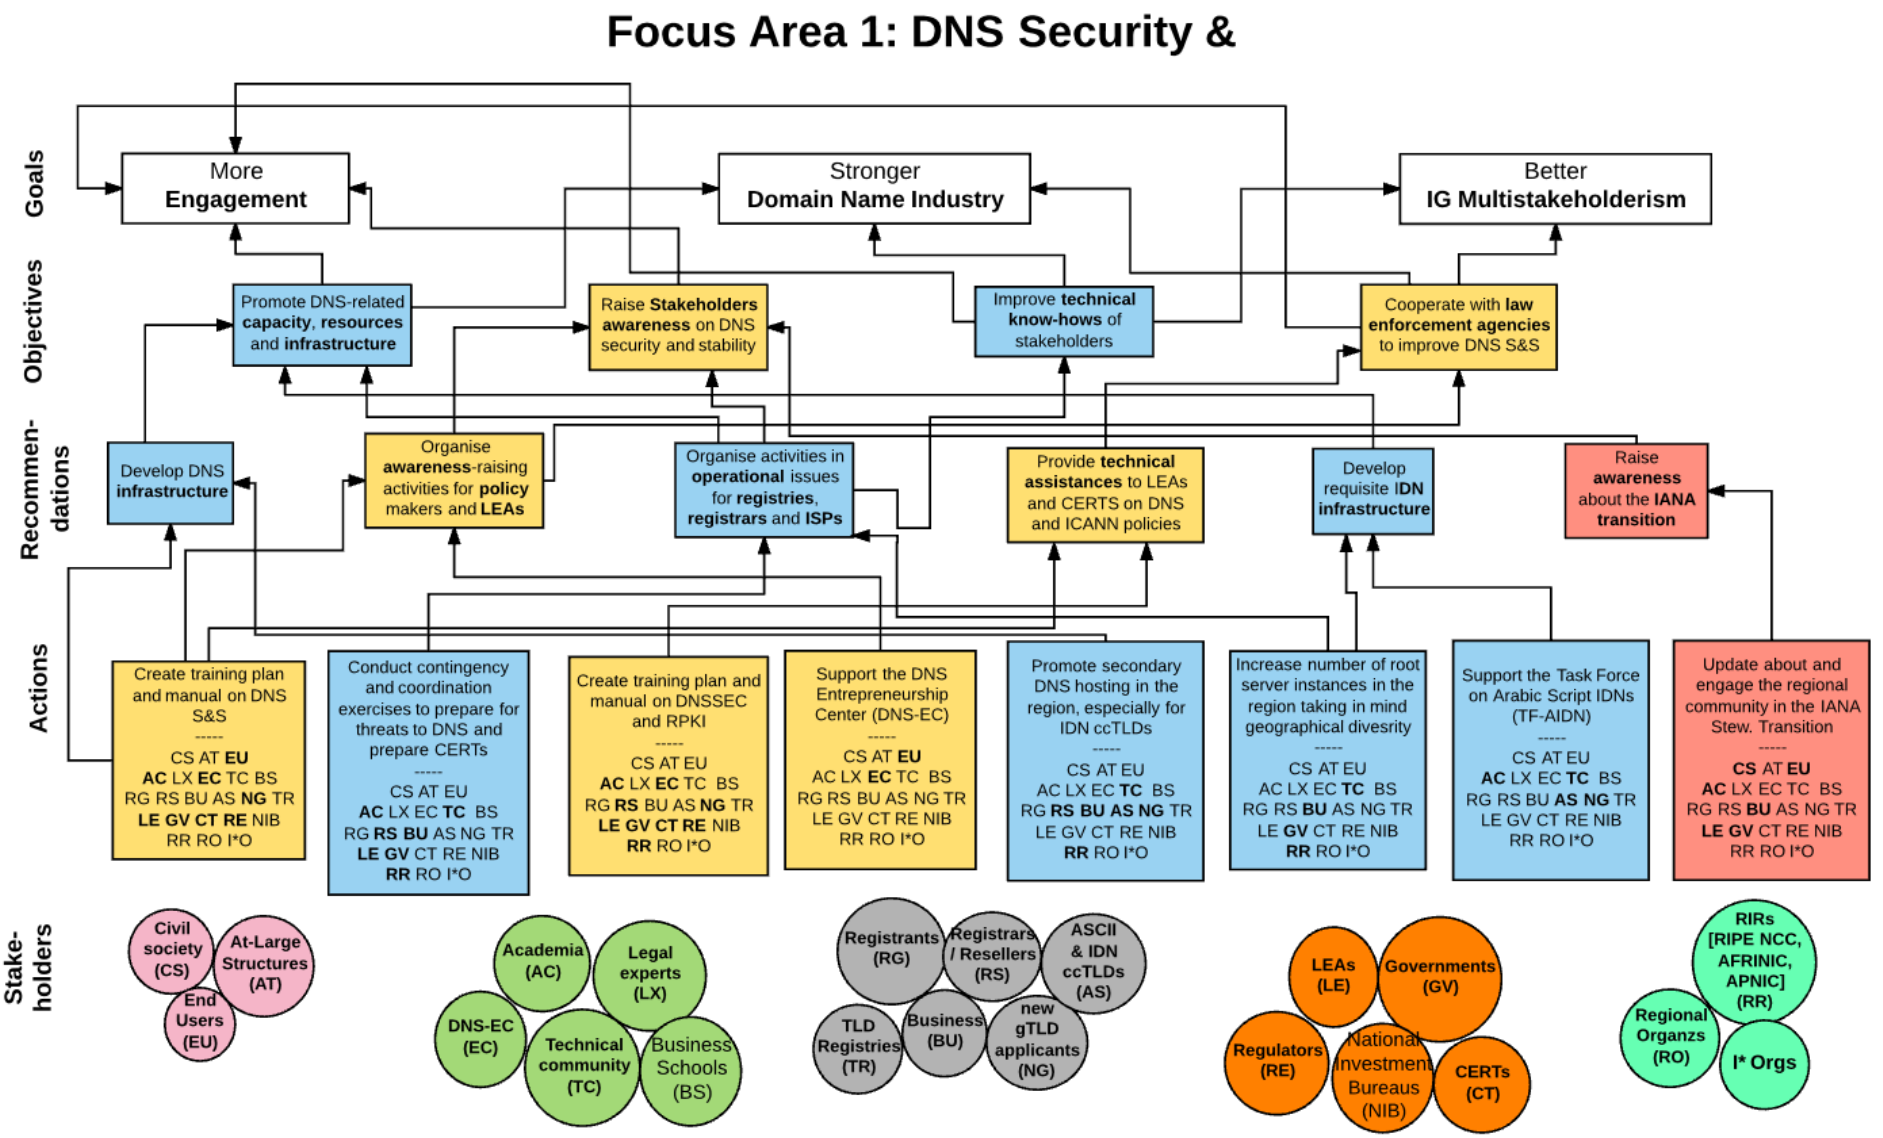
Focus Area 1: DNS Security &

Goals

More Engagement

Stronger Domain Name Industry

Better IG Multistakeholderism

Objectives

Promote DNS-related capacity, resources and infrastructure

Raise Stakeholders awareness on DNS security and stability

Improve technical know-hows of stakeholders

Cooperate with law enforcement agencies to improve DNS S&S

Recommen-dations

Develop DNS infrastructure

Organise awareness-raising activities for policy makers and LEAs

Organise activities in operational issues for registries, registrars and ISPs

Provide technical assistances to LEAs and CERTS on DNS and ICANN policies

Develop requisite IDN infrastructure

Raise awareness about the IANA transition

Actions

Create training plan and manual on DNS S&S
-----
CS AT EU
AC LX EC TC BS
RG RS BU AS NG TR
LE GV CT RE NIB
RR RO I*O

Conduct contingency and coordination exercises to prepare for threats to DNS and prepare CERTs
-----
CS AT EU
AC LX EC TC BS
RG RS BU AS NG TR
LE GV CT RE NIB
RR RO I*O

Create training plan and manual on DNSSEC and RPKI
-----
CS AT EU
AC LX EC TC BS
RG RS BU AS NG TR
LE GV CT RE NIB
RR RO I*O

Support the DNS Entrepreneurship Center (DNS-EC)
-----
CS AT EU
AC LX EC TC BS
RG RS BU AS NG TR
LE GV CT RE NIB
RR RO I*O

Promote secondary DNS hosting in the region, especially for IDN ccTLDs
-----
CS AT EU
AC LX EC TC BS
RG RS BU AS NG TR
LE GV CT RE NIB
RR RO I*O

Increase number of root server instances in the region taking in mind geographical divesrity
-----
CS AT EU
AC LX EC TC BS
RG RS BU AS NG TR
LE GV CT RE NIB
RR RO I*O

Support the Task Force on Arabic Script IDNs (TF-AIDN)
-----
CS AT EU
AC LX EC TC BS
RG RS BU AS NG TR
LE GV CT RE NIB
RR RO I*O

Update about and engage the regional community in the IANA Stew. Transition
-----
CS AT EU
AC LX EC TC BS
RG RS BU AS NG TR
LE GV CT RE NIB
RR RO I*O

Stake-holders

Civil society (CS)
At-Large Structures (AT)
End Users (EU)

Academia (AC)
Legal experts (LX)
DNS-EC (EC)
Technical community (TC)
Business Schools (BS)

Registrants (RG)
Registrars / Resellers (RS)
ASCII & IDN ccTLDs (AS)
TLD Registries (TR)
Business (BU)
new gTLD applicants (NG)

LEAs (LE)
Governments (GV)
Regulators (RE)
National Investment Bureaus (NIB)
CERTs (CT)

RIRs [RIPE NCC, AFRINIC, APNIC] (RR)
Regional Organzs (RO)
I* Orgs